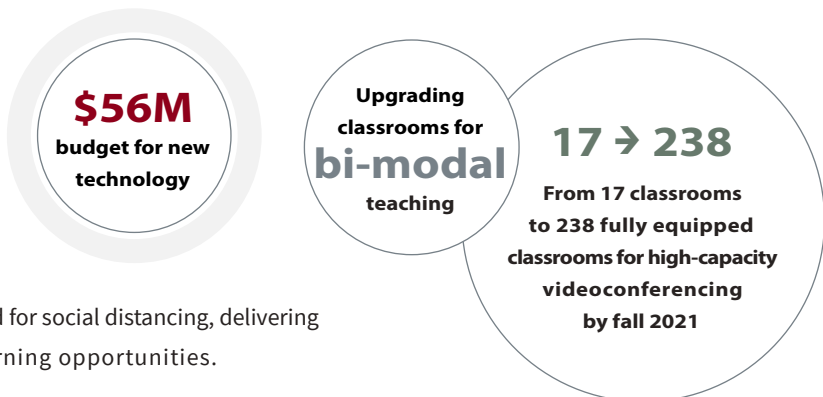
$56M
budget for new technology

Upgrading classrooms for
bi-modal
teaching

17 → 238
From 17 classrooms to 238 fully equipped classrooms for high-capacity videoconferencing by fall 2021

d for social distancing, delivering
rning opportunities.